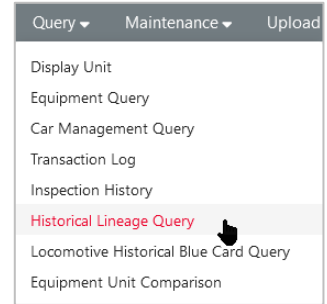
Query ▾ Maintenance ▾ Upload

Display Unit
Equipment Query
Car Management Query
Transaction Log
Inspection History
Historical Lineage Query
Locomotive Historical Blue Card Query
Equipment Unit Comparison